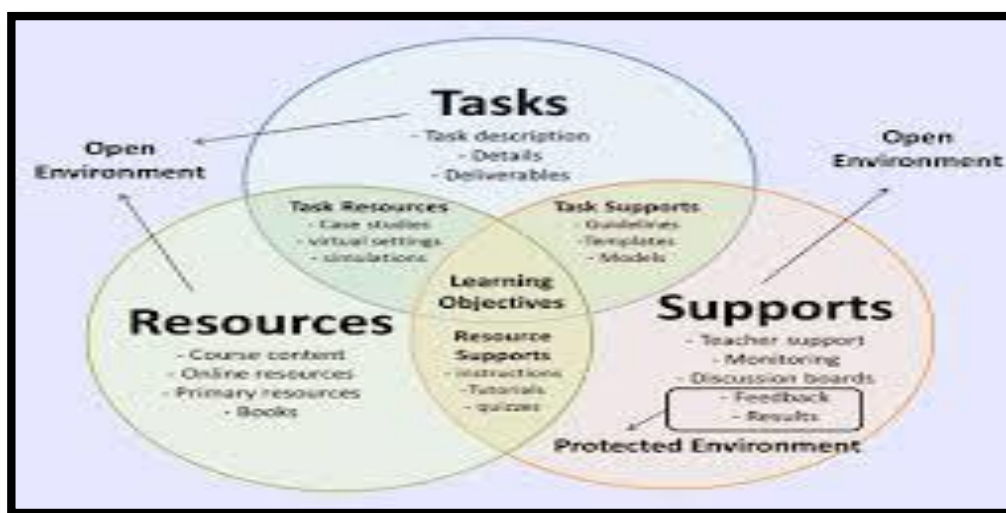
Tasks
- Task description
- Details
- Deliverables

Open Environment

Open Environment

Task Resources
- Case studies
- virtual settings
- simulations

Task Supports
- Guidelines
-Templates
- Models

Learning Objectives

Resources
- Course content
- Online resources
- Primary resources
- Books

Resource Supports
- instructions
-Tutorials
- quizzes

Supports
- Teacher support
- Monitoring
- Discussion boards
- Feedback
- Results

Protected Environment